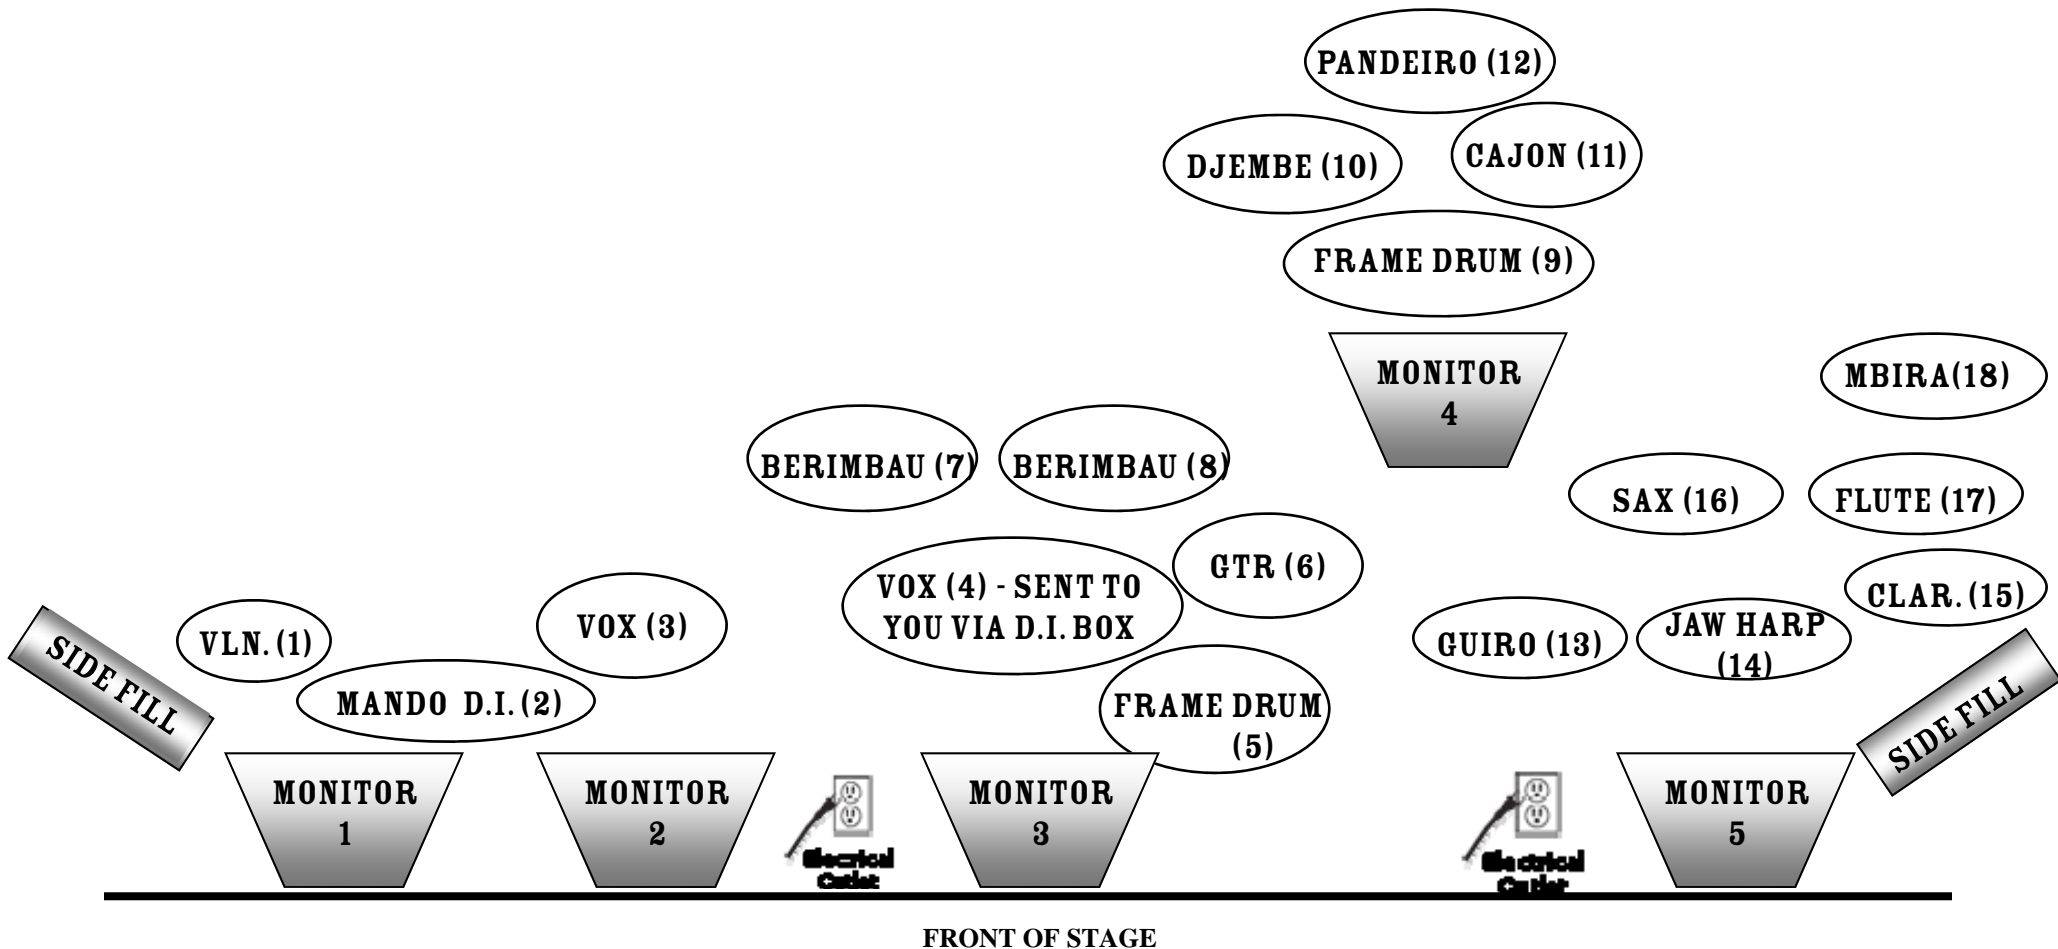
PANDEIRO (12)

DJEMBE (10)

CAJON (11)

FRAME DRUM (9)

MONITOR 4

MBIRA(18)

BERIMBAU (7)

BERIMBAU (8)

SAX (16)

FLUTE (17)

GTR (6)

VOX (4) - SENT TO YOU VIA D.I. BOX

CLAR. (15)

SIDE FILL

VLN. (1)

VOX (3)

GUIRO (13)

JAW HARP (14)

MANDO D.I. (2)

FRAME DRUM (5)

SIDE FILL

MONITOR 1

MONITOR 2

Electrical Outlet

MONITOR 3

Electrical Outlet

MONITOR 5

FRONT OF STAGE